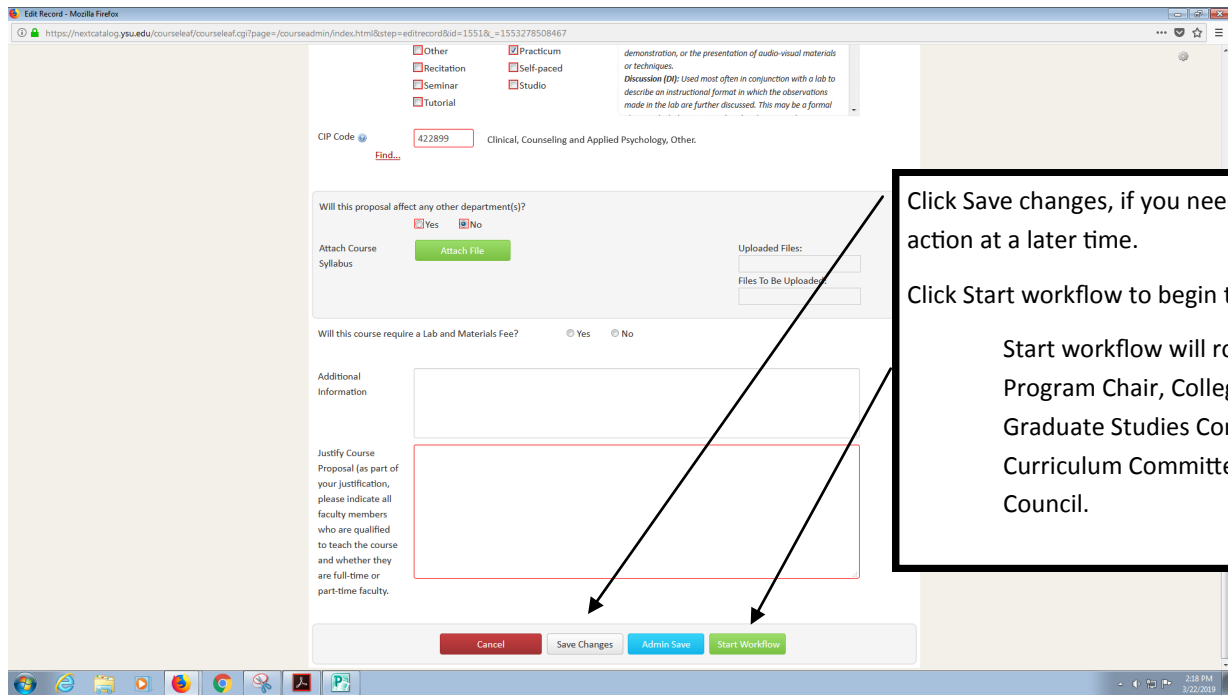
Edit Record - Mozilla Firefox

https://nextcatalog.ysu.edu/courseleaf/courseleaf.cgi?page=/courseadmin/index.html&step=editrecord&id=1551&_=1553278508467

Other
Practicum
Recitation
Self-paced
Seminar
Studio
Tutorial

demonstration, or the presentation of audio-visual materials or techniques.
Discussion (DI): Used most often in conjunction with a lab to describe an instructional format in which the observations made in the lab are further discussed. This may be a formal

CIP Code
Find...
422899
Clinical, Counseling and Applied Psychology, Other.

Will this proposal affect any other department(s)?
Yes
No

Attach Course Syllabus
Attach File
Uploaded Files:
Files To Be Uploaded:

Will this course require a Lab and Materials Fee?
Yes
No

Additional Information

Justify Course Proposal (as part of your justification, please indicate all faculty members who are qualified to teach the course and whether they are full-time or part-time faculty.

Cancel
Save Changes
Admin Save
Start Workflow

Click Save changes, if you nee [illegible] action at a later time.

Click Start workflow to begin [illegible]

Start workflow will r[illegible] Program Chair, Colleg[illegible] Graduate Studies Co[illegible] Curriculum Committe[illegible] Council.

2:18 PM
3/22/2019